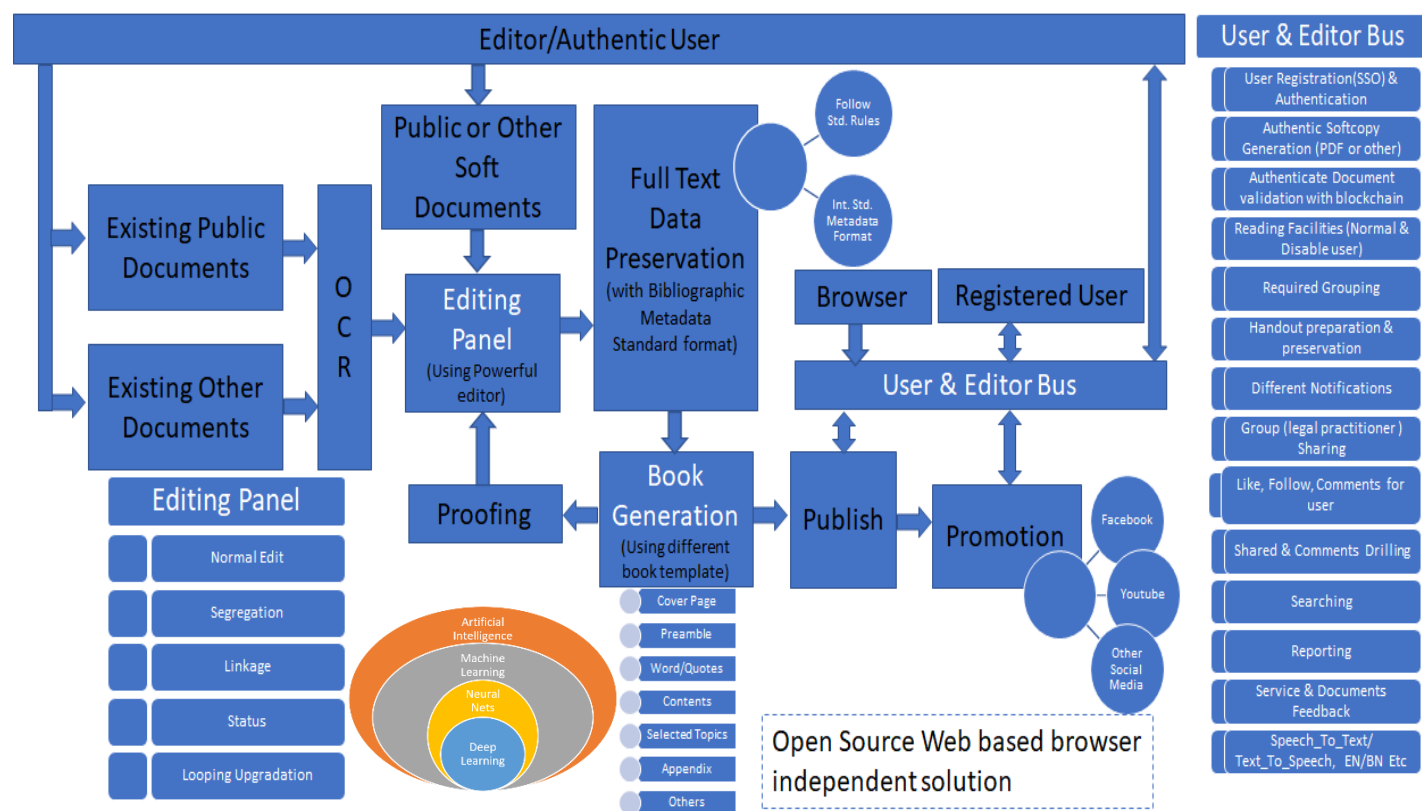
Editor/Authentic User

User & Editor Bus

User Registration(SSO) & Authentication

Authentic Softcopy Generation (PDF or other)

Authenticate Document validation with blockchain

Reading Facilities (Normal & Disable user)

Required Grouping

Handout preparation & preservation

Different Notifications

Group (legal practitioner ) Sharing

Like, Follow, Comments for user

Shared & Comments Drilling

Searching

Reporting

Service & Documents Feedback

Speech_To_Text/ Text_To_Speech, EN/BN Etc

Public or Other Soft Documents

Full Text Data Preservation (with Bibliographic Metadata Standard format)

Follow Std. Rules

Int. Std. Metadata Format

Existing Public Documents

Existing Other Documents

O C R

Editing Panel (Using Powerful editor)

Browser

Registered User

User & Editor Bus

Proofing

Book Generation (Using different book template)

Publish

Promotion

Facebook

Youtube

Other Social Media

Editing Panel

Normal Edit

Segregation

Linkage

Status

Looping Upgradation

Artificial Intelligence

Machine Learning

Neural Nets

Deep Learning

Cover Page

Preamble

Word/Quotes

Contents

Selected Topics

Appendix

Others

Open Source Web based browser independent solution